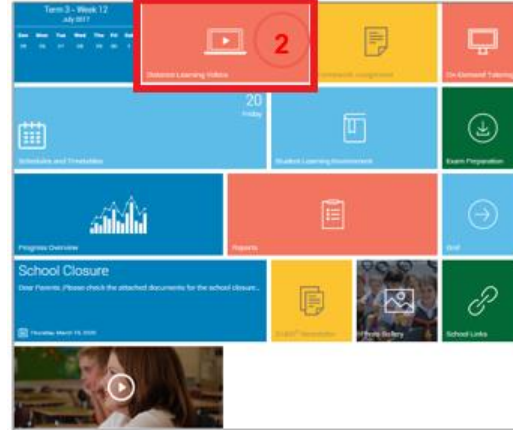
Term 3 - Week 12
July 2017
Sun Mon Tue Wed Thu Fri Sat
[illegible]

2
Distance Learning Videos

Homework Assignment

On-Demand Tutoring

20
Friday
Schedules and Timetables

Student Learning Assessment

Exam Preparation

Progress Overview

Reports

Grid

School Closure
Dear Parents, Please check the attached documents for the school closure...
Thursday, March 19, 2020

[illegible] Newsletter

Photo Gallery

School Links